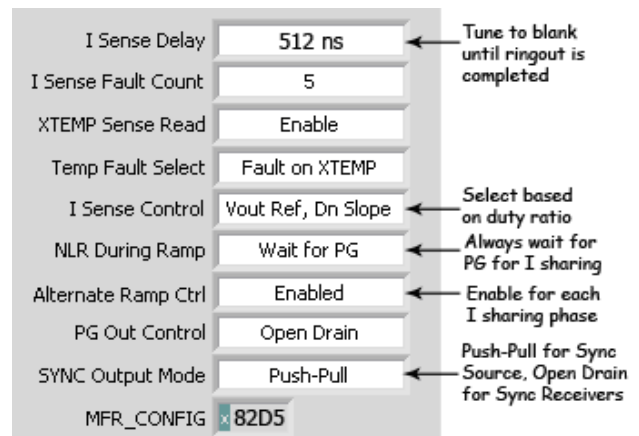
| | | |
|---|---|---|
| I Sense Delay | 512 ns | Tune to blank until ringout is completed |
| I Sense Fault Count | 5 | |
| XTEMP Sense Read | Enable | |
| Temp Fault Select | Fault on XTEMP | |
| I Sense Control | Vout Ref, Dn Slope | Select based on duty ratio |
| NLR During Ramp | Wait for PG | Always wait for PG for I sharing |
| Alternate Ramp Ctrl | Enabled | Enable for each I sharing phase |
| PG Out Control | Open Drain | |
| SYNC Output Mode | Push-Pull | Push-Pull for Sync Source, Open Drain for Sync Receivers |
| MFR_CONFIG | x 82D5 | |